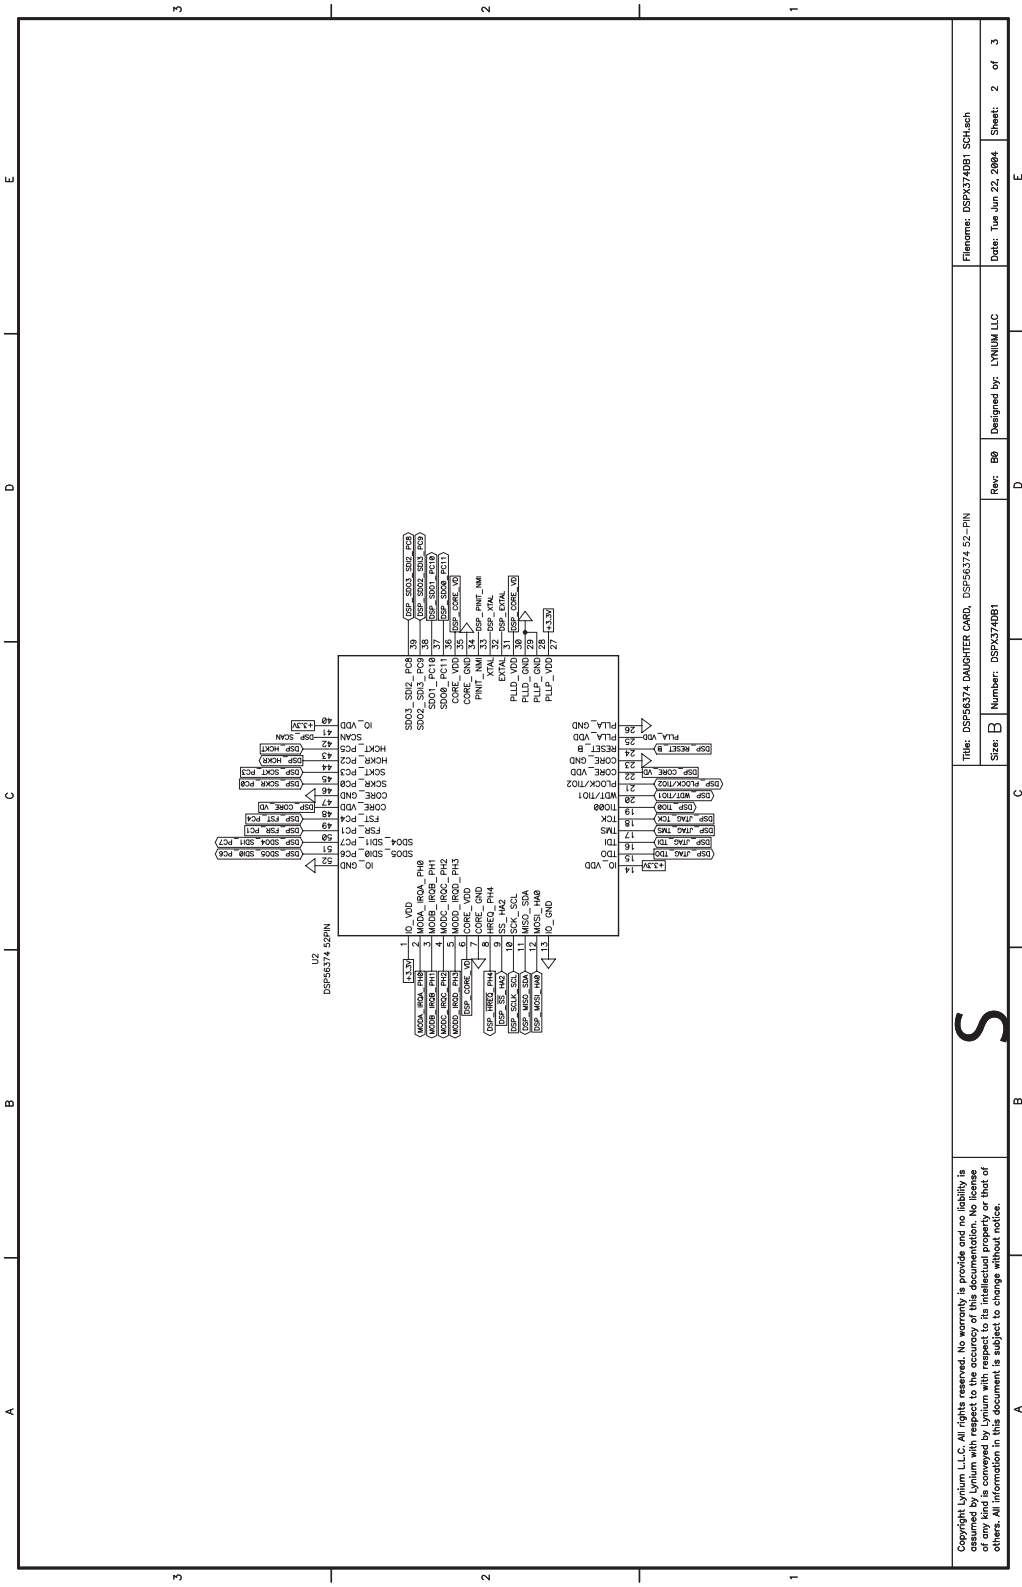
3
2
1
E
D
C
B
A

Filename: DSPX374DB1 SCH.sch
Sheet: 2 of 3
Date: Tue Jun 22, 2004
Designed by: LYNIUM LLC
Rev: B0
Number: DSPX374DB1
Size: B
Title: DSP56374 DAUGHTER CARD, DSP56374 52-PIN

Copyright Lynium L.L.C. All rights reserved. No warranty is provide and no liability is assumed by Lynium with respect to the accuracy of this documentation. No license of any kind is conveyed by Lynium with respect to its intellectual property or that of others. All information in this document is subject to change without notice.

U2
DSP56374 52PIN

1 IO_VDD +3.3V
2 MODA_IRQA_PH0 MODA_IRQA_PH0
3 MODB_IRQB_PH1 MODB_IRQB_PH1
4 MODC_IRQC_PH2 MODC_IRQC_PH2
5 MODD_IRQD_PH3 MODD_IRQD_PH3
6 CORE_VDD DSP_CORE_VD
7 CORE_GND
8 HREQ_PH4 DSP_HREQ_PH4
9 SS_HA2 DSP_SS_HA2
10 SCK_SCL DSP_SCLK_SCL
11 MISO_SDA DSP_MISO_SDA
12 MOSI_HA0 DSP_MOSI_HA0
13 IO_GND

14 IO_VDD +3.3V
15 TDO DSP_JTAG_TDO
16 TDI DSP_JTAG_TDI
17 TMS DSP_JTAG_TMS
18 TCK DSP_JTAG_TCK
19 TIO0 DSP_TIO0
20 WDT/TIO1 DSP_WDT/TIO1
21 PLOCK/TIO2 DSP_PLOCK/TIO2
22 CORE_VDD DSP_CORE_VD
23 CORE_GND
24 RESET_B DSP_RESET_B
25 PLLA_VDD PLLA_VDD
26 PLLA_GND

27 PLLP_VDD +3.3V
28 PLLP_GND
29 PLLD_GND
30 PLLD_VDD DSP_CORE_VD
31 EXTAL DSP_EXTAL
32 XTAL DSP_XTAL
33 PINIT_NMI DSP_PINIT_NMI
34 CORE_GND
35 CORE_VDD DSP_CORE_VD
36 SDO0_PC11 DSP_SDO0_PC11
37 SDO1_PC10 DSP_SDO1_PC10
38 SDO2_SDI3_PC9 DSP_SDO2_SDI3_PC9
39 SDO3_SDI2_PC8 DSP_SDO3_SDI2_PC8

40 IO_VDD +3.3V
41 SCAN DSP_SCAN
42 HCKT_PC5 DSP_HCKT
43 HCKR_PC2 DSP_HCKR
44 SCKT_PC3 DSP_SCKT_PC3
45 SCKR_PC0 DSP_SCKR_PC0
46 CORE_GND
47 CORE_VDD DSP_CORE_VD
48 FST_PC4 DSP_FST_PC4
49 FSR_PC1 DSP_FSR_PC1
50 SDO4_SDI1_PC7 DSP_SDO4_SDI1_PC7
51 SDO5_SDI0_PC6 DSP_SDO5_SDI0_PC6
52 IO_GND